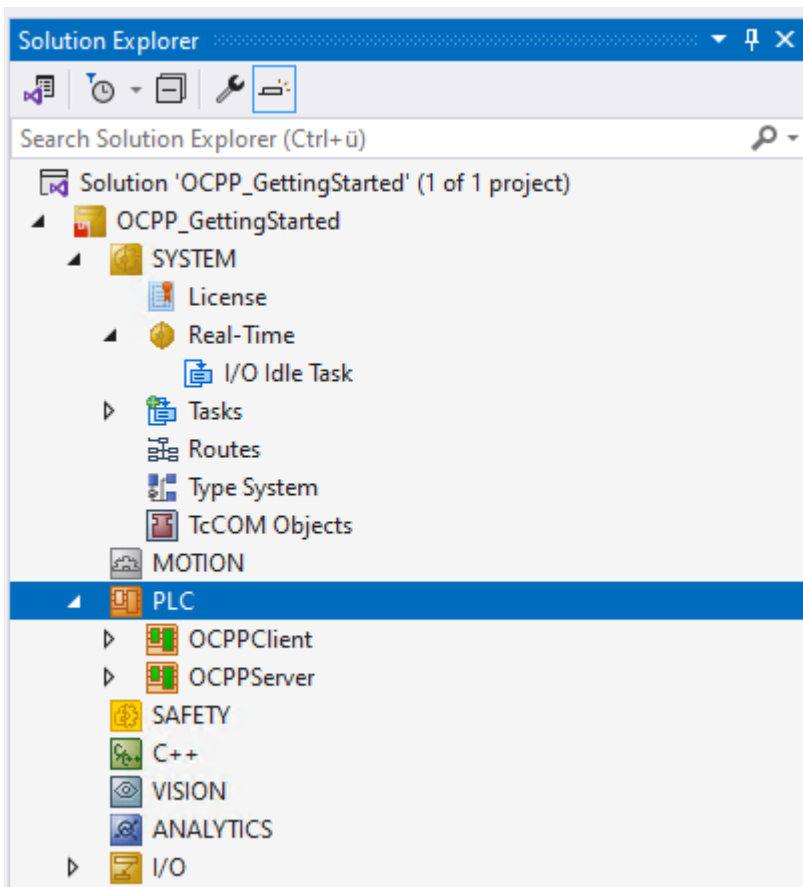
Solution Explorer

Search Solution Explorer (Ctrl+ü)

Solution 'OCPP_GettingStarted' (1 of 1 project)
OCPP_GettingStarted
SYSTEM
License
Real-Time
I/O Idle Task
Tasks
Routes
Type System
TcCOM Objects
MOTION
PLC
OCPPClient
OCPPServer
SAFETY
C++
VISION
ANALYTICS
I/O